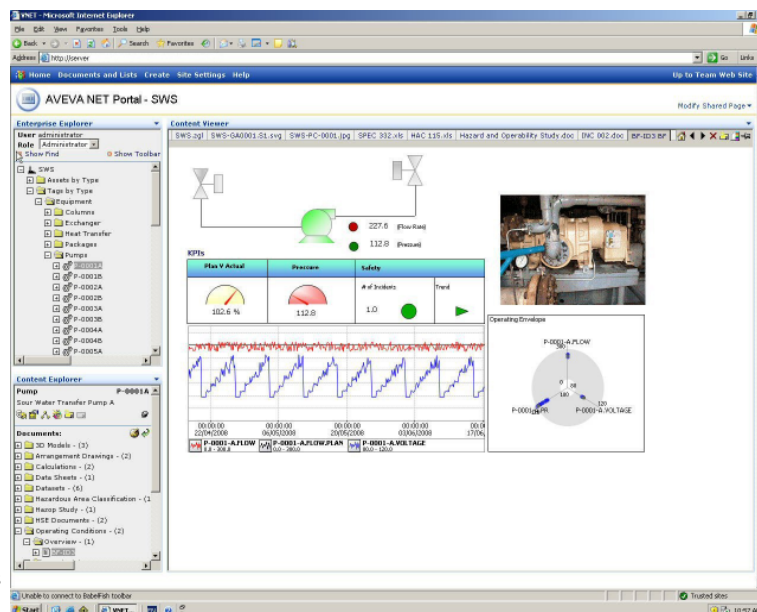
VNET - Microsoft Internet Explorer

File Edit View Favorites Tools Help

Back Search Favorites

Address http://server Go Links

Home Documents and Lists Create Site Settings Help Up to Team Web Site

AVEVA NET Portal - SWS

Modify Shared Page

Enterprise Explorer

User administrator
Role Administrator
Show Find Show Toolbar

SWS
Assets by Type
Tags by Type
Equipment
Columns
Exchanger
Heat Transfer
Packages
Pumps
P-0001A
P-0001B
P-0002A
P-0002B
P-0003A
P-0003B
P-0004A
P-0004B
P-0005A

Content Explorer

Pump P-0001A
Sour Water Transfer Pump A

Documents:
3D Models - (3)
Arrangement Drawings - (2)
Calculations - (2)
Data Sheets - (1)
Datasets - (6)
Hazardous Area Classification - (1
Hazop Study - (1)
HSE Documents - (2)
Operating Conditions - (2)
Overview - (1)
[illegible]

Content Viewer

SWS.zgl SWS-GA0001.S1.svg SWS-PC-0001.jpg SPEC 332.xls HAC 115.xls Hazard and Operability Study.doc INC 002.doc BF-ID3 BF

227.6 (Flow Rate)
112.8 (Pressure)

KPIs

| Plan V Actual | Pressure | Safety | |
|---|---|---|---|
| | | # of Incidents | Trend |
| 102.6 % | 112.8 | 1.0 | |

Operating Envelope

P-0001-A.FLOW
P-0001-A.PR
P-0001-A.VOLTAGE

00:00:00 22/04/2008
00:00:00 06/05/2008
00:00:00 20/05/2008
00:00:00 03/06/2008
00:00:00 17/06

P-0001-A.FLOW 0.0 - 300.0
P-0001-A.FLOW.PLAN 0.0 - 300.0
P-0001-A.VOLTAGE 80.0 - 120.0

Unable to connect to Bobelfish toolbar

Trusted sites

Start VNET